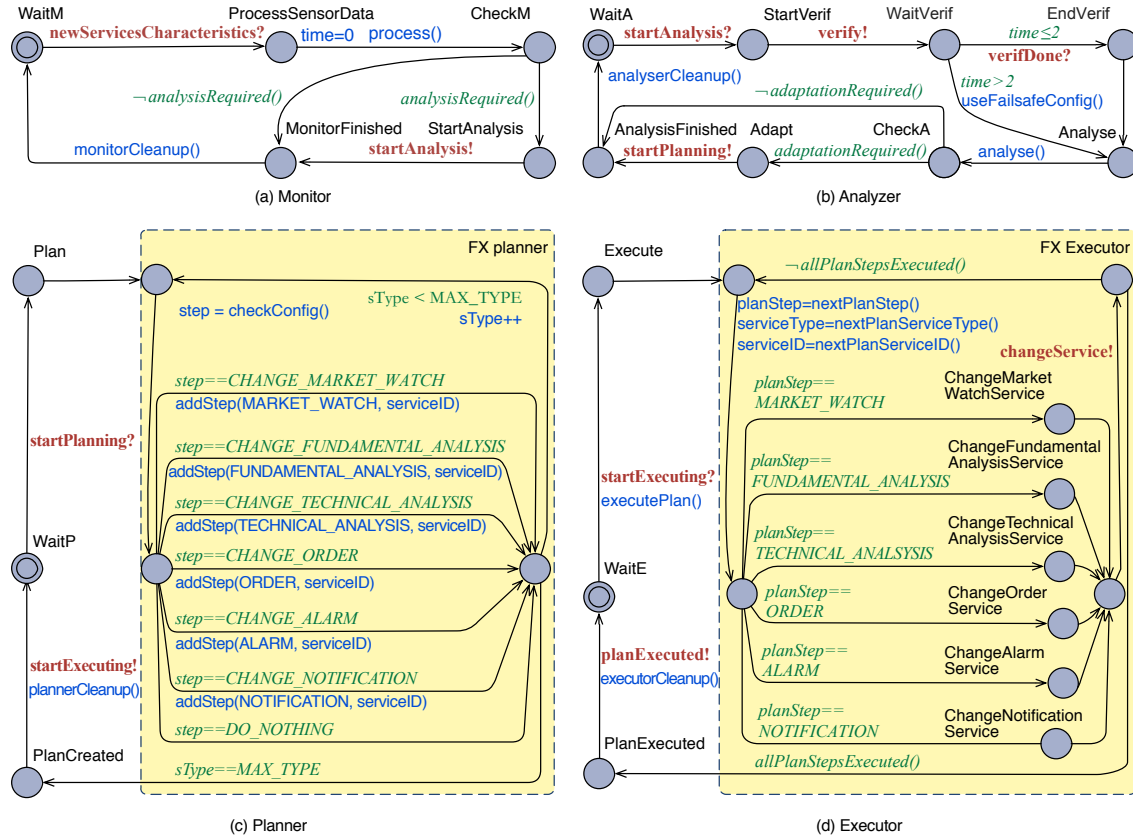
WaitM
newServicesCharacteristics?
ProcessSensorData
time=0
process()
CheckM
¬analysisRequired()
analysisRequired()
MonitorFinished
StartAnalysis
monitorCleanup()
startAnalysis!
(a) Monitor

WaitA
startAnalysis?
StartVerif
verify!
WaitVerif
EndVerif
time≤2
verifDone?
analyserCleanup()
¬adaptationRequired()
time>2
useFailsafeConfig()
AnalysisFinished
Adapt
CheckA
Analyse
startPlanning!
adaptationRequired()
analyse()
(b) Analyzer

Plan
FX planner
step = checkConfig()
sType < MAX_TYPE
sType++
startPlanning?
step==CHANGE_MARKET_WATCH
addStep(MARKET_WATCH, serviceID)
step==CHANGE_FUNDAMENTAL_ANALYSIS
addStep(FUNDAMENTAL_ANALYSIS, serviceID)
step==CHANGE_TECHNICAL_ANALYSIS
addStep(TECHNICAL_ANALYSIS, serviceID)
WaitP
step==CHANGE_ORDER
addStep(ORDER, serviceID)
step==CHANGE_ALARM
addStep(ALARM, serviceID)
startExecuting!
plannerCleanup()
step==CHANGE_NOTIFICATION
addStep(NOTIFICATION, serviceID)
step==DO_NOTHING
PlanCreated
sType==MAX_TYPE
(c) Planner

Execute
FX Executor
¬allPlanStepsExecuted()
planStep=nextPlanStep()
serviceType=nextPlanServiceType()
serviceID=nextPlanServiceID()
changeService!
planStep==
MARKET_WATCH
ChangeMarket
WatchService
ChangeFundamental
AnalysisService
startExecuting?
executePlan()
planStep==
FUNDAMENTAL_ANALYSIS
ChangeTechnical
AnalysisService
planStep==
TECHNICAL_ANALSYSIS
WaitE
planStep==
ORDER
ChangeOrder
Service
planExecuted!
executorCleanup()
planStep==
ALARM
ChangeAlarm
Service
planStep==
NOTIFICATION
ChangeNotification
Service
PlanExecuted
allPlanStepsExecuted()
(d) Executor